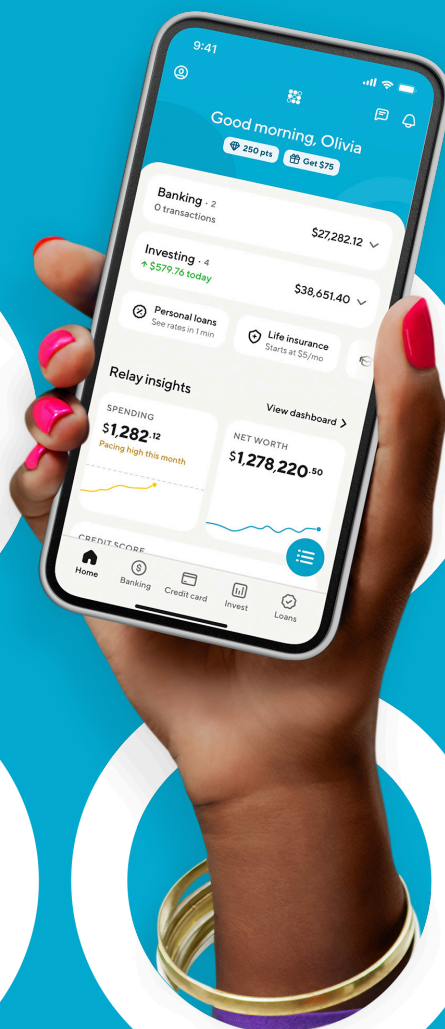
9:41

Good morning, Olivia

250 pts

Get $75

Banking · 2
0 transactions

$27,282.12

Investing · 4
↑ $579.76 today

$38,651.40

Personal loans
See rates in 1 min

Life insurance
Starts at $5/mo

Relay insights

View dashboard >

SPENDING
$1,282.12
Pacing high this month

NET WORTH
$1,278,220.50

CREDIT SCORE

Home

Banking

Credit card

Invest

Loans